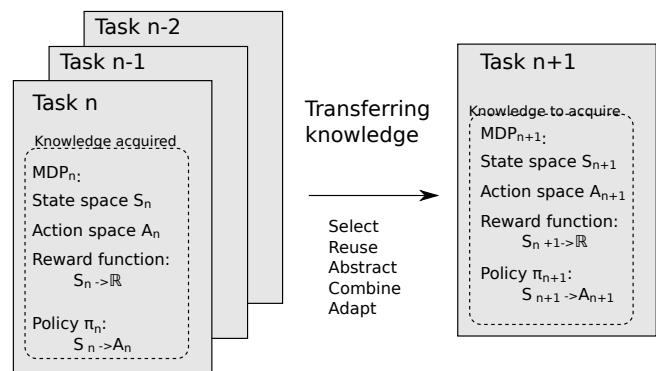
Task n-2

Task n-1

Task n

Knowledge acquired

MDP$_n$:

State space S$_n$

Action space A$_n$

Reward function:
S$_n$ ->$\mathbb{R}$

Policy π$_n$:
S$_n$ ->A$_n$

Transferring knowledge

Select
Reuse
Abstract
Combine
Adapt

Task n+1

Knowledge to acquire

MDP$_{n+1}$:

State space S$_{n+1}$

Action space A$_{n+1}$

Reward function:
S$_{n+1}$->$\mathbb{R}$

Policy π$_{n+1}$:
S$_{n+1}$ ->A$_{n+1}$